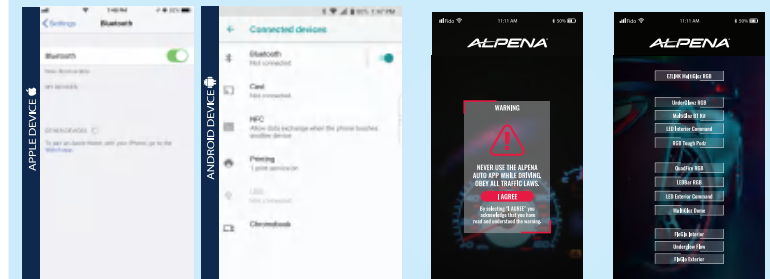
APPLE DEVICE

Settings Bluetooth

Bluetooth

Now discoverable as

OTHER DEVICES

To pair an Apple Watch with your iPhone, go to the Watch app.

ANDROID DEVICE

Connected devices

Bluetooth
Not connected

Cast
Not connected

NFC
Allow data exchange when the phone touches another device

Printing
1 print service on

USB
Not connected

Chromebook

ALPENA

WARNING

NEVER USE THE ALPENA AUTO APP WHILE DRIVING. OBEY ALL TRAFFIC LAWS.

I AGREE

By selecting "I AGREE" you acknowledge that you have read and understand the warning.

ALPENA

COLOR MultiGlow RGB

Underglow RGB

MultiGlow RT Kit

LED Exterior Command

RGB Touch Pads

QuadFlex RGB

LEDBar RGB

LED Exterior Command

MultiGlow Dome

FlexGlo Interior

Underglow Flex

FlexGlo Exterior